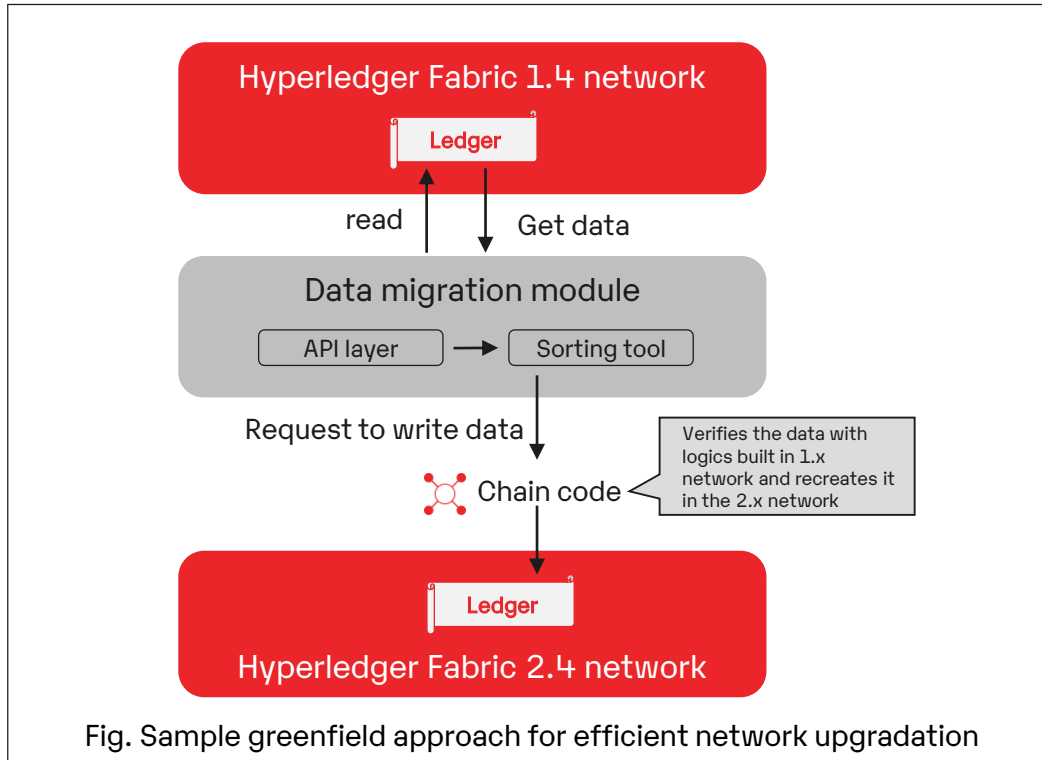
Hyperledger Fabric 1.4 network

Ledger

read

Get data

Data migration module

API layer

Sorting tool

Request to write data

Verifies the data with logics built in 1.x network and recreates it in the 2.x network

Chain code

Ledger

Hyperledger Fabric 2.4 network

Fig. Sample greenfield approach for efficient network upgradation